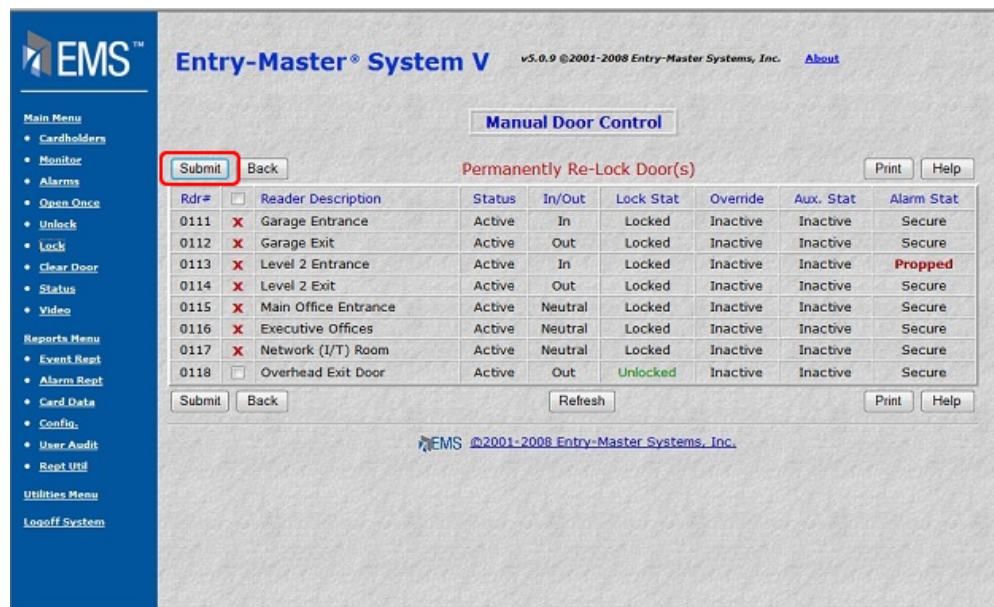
EMS™

Main Menu
• Cardholders
• Monitor
• Alarms
• Open Once
• Unlock
• Lock
• Clear Door
• Status
• Video

Reports Menu
• Event Rept
• Alarm Rept
• Card Data
• Config.
• User Audit
• Rept Util

Utilities Menu

Logoff System

Entry-Master® System V v5.0.9 ©2001-2008 Entry-Master Systems, Inc. About

Manual Door Control

Submit Back Permanently Re-Lock Door(s) Print Help

| Rdr# | | Reader Description | Status | In/Out | Lock Stat | Override | Aux. Stat | Alarm Stat |
|---|---|---|---|---|---|---|---|---|
| 0111 | x | Garage Entrance | Active | In | Locked | Inactive | Inactive | Secure |
| 0112 | x | Garage Exit | Active | Out | Locked | Inactive | Inactive | Secure |
| 0113 | x | Level 2 Entrance | Active | In | Locked | Inactive | Inactive | Propped |
| 0114 | x | Level 2 Exit | Active | Out | Locked | Inactive | Inactive | Secure |
| 0115 | x | Main Office Entrance | Active | Neutral | Locked | Inactive | Inactive | Secure |
| 0116 | x | Executive Offices | Active | Neutral | Locked | Inactive | Inactive | Secure |
| 0117 | x | Network (I/T) Room | Active | Neutral | Locked | Inactive | Inactive | Secure |
| 0118 | | Overhead Exit Door | Active | Out | Unlocked | Inactive | Inactive | Secure |

Submit Back Refresh Print Help

EMS ©2001-2008 Entry-Master Systems, Inc.